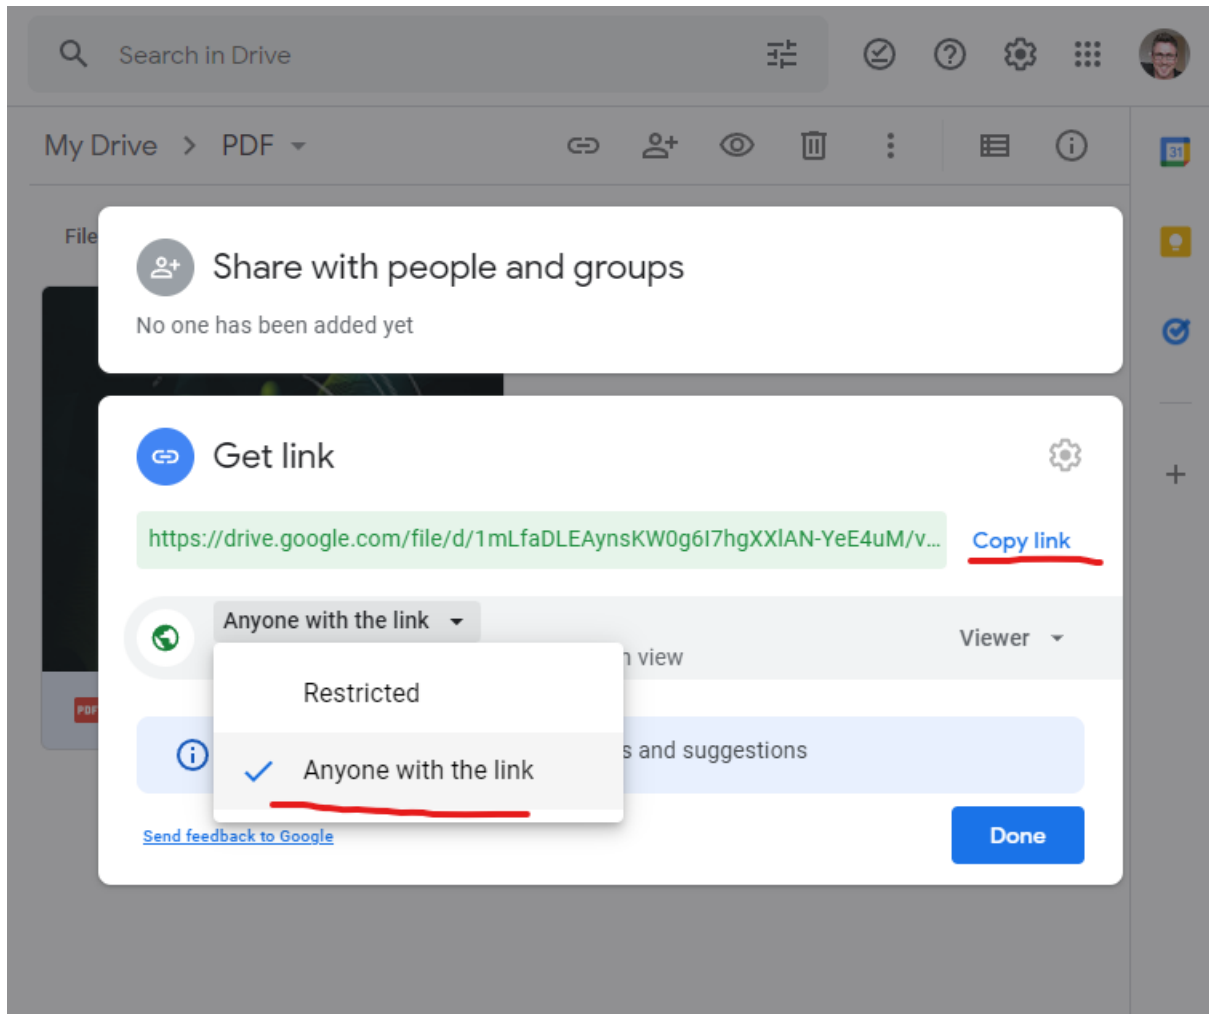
Search in Drive

My Drive > PDF

File

Share with people and groups

No one has been added yet

Get link

https://drive.google.com/file/d/1mLfaDLEAynsKW0g6I7hgXXlAN-YeE4uM/v...

Copy link

Anyone with the link

Viewer

n view

Restricted

Anyone with the link

s and suggestions

Send feedback to Google

Done

31

+